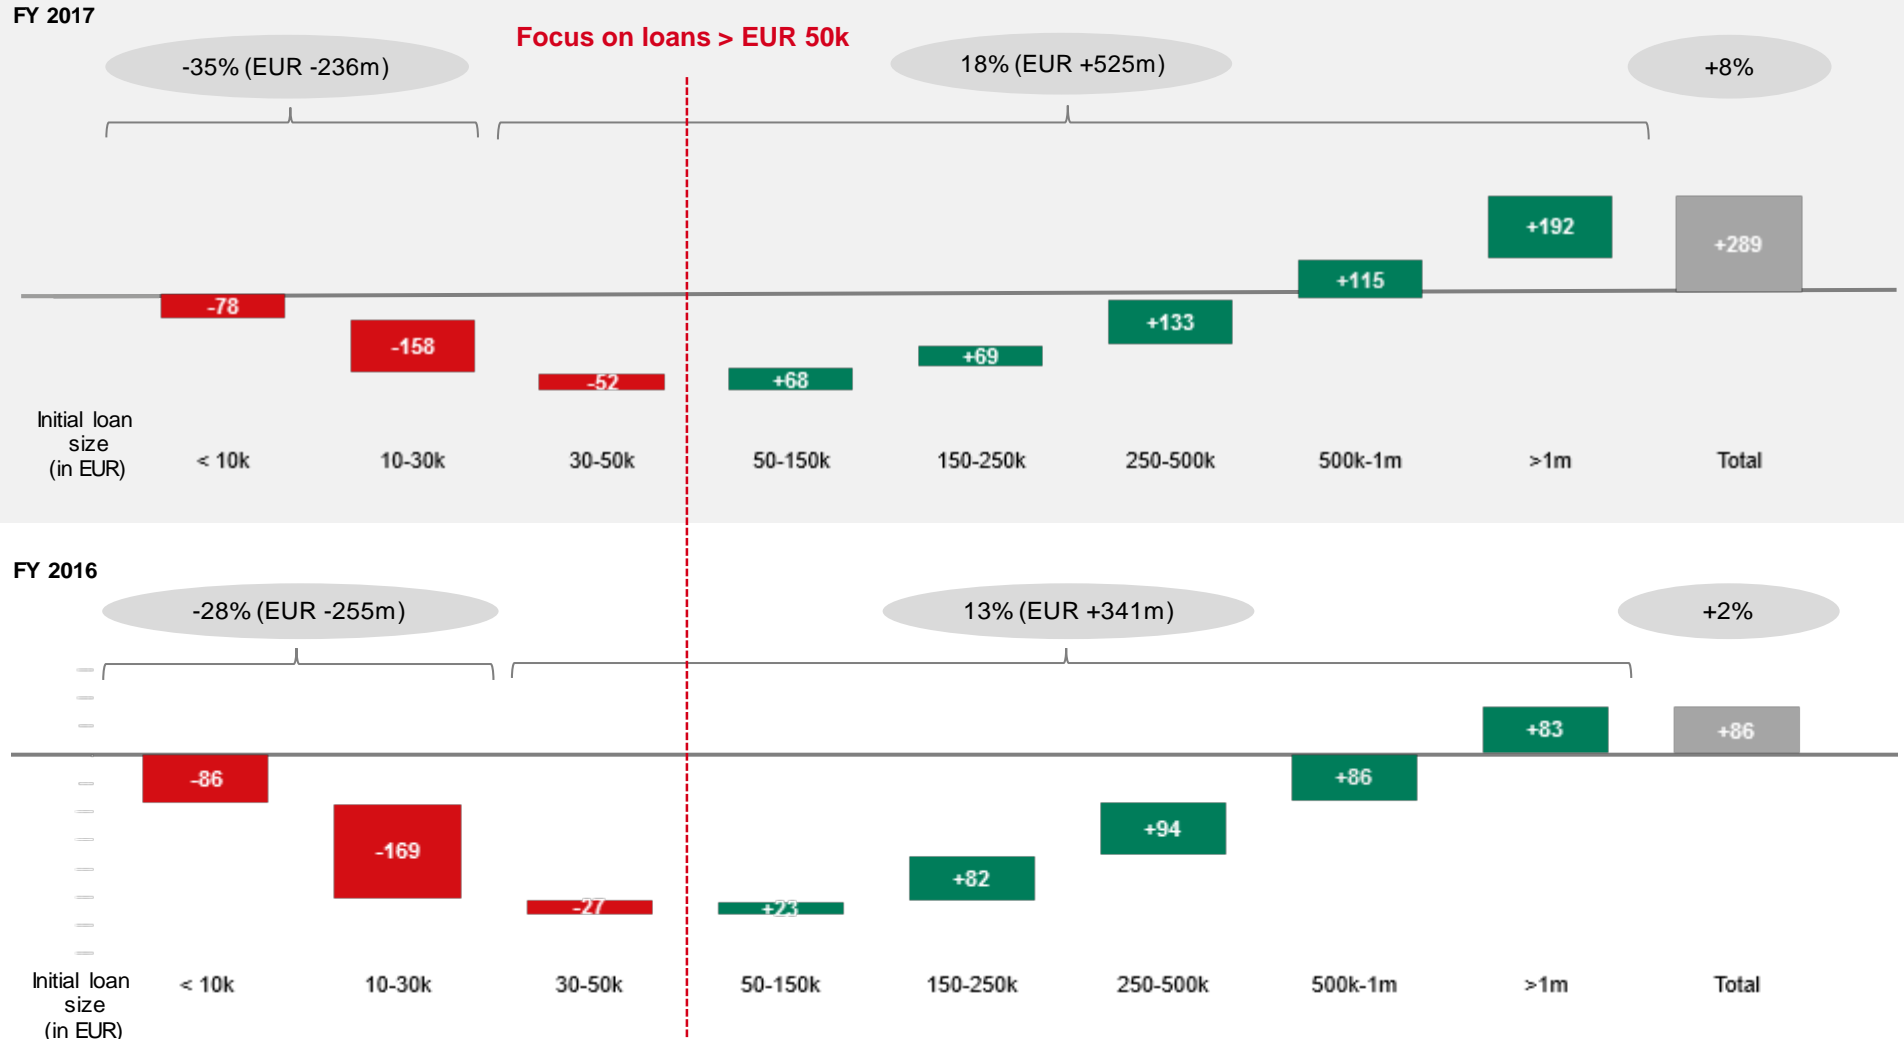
FY 2017

Focus on loans > EUR 50k

-35% (EUR -236m)

18% (EUR +525m)

+8%

-78
-158
-52
+68
+69
+133
+115
+192
+289

Initial loan size (in EUR)
< 10k
10-30k
30-50k
50-150k
150-250k
250-500k
500k-1m
>1m
Total

FY 2016

-28% (EUR -255m)

13% (EUR +341m)

+2%

-86
-169
-27
+23
+82
+94
+86
+83
+86

Initial loan size (in EUR)
< 10k
10-30k
30-50k
50-150k
150-250k
250-500k
500k-1m
>1m
Total